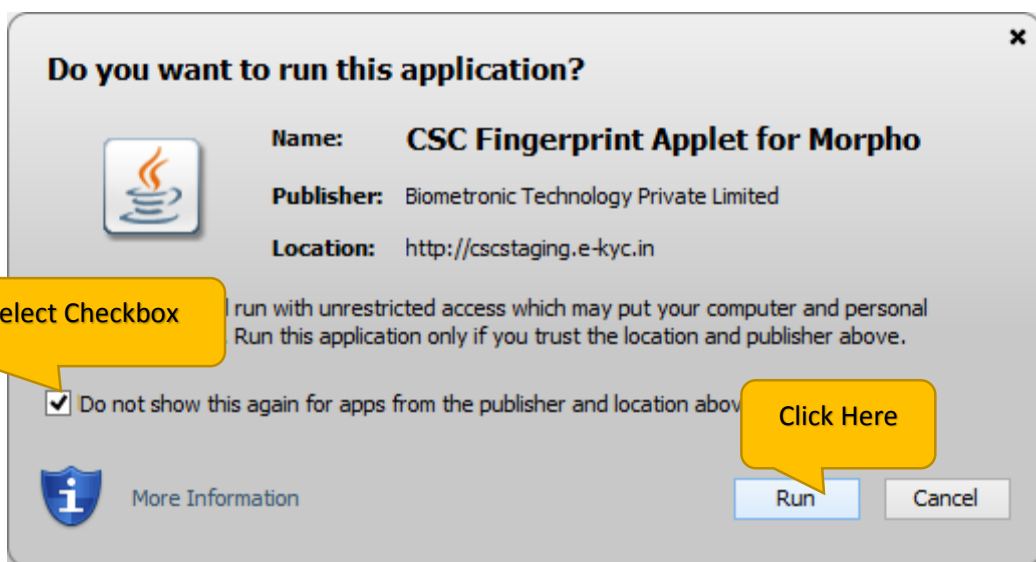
×

Do you want to run this application?

Name: CSC Fingerprint Applet for Morpho

Publisher: Biometronic Technology Private Limited

Location: http://cscstaging.e-kyc.in

elect Checkbox

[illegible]l run with unrestricted access which may put your computer and personal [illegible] Run this application only if you trust the location and publisher above.

Do not show this again for apps from the publisher and location abov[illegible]

Click Here

More Information

Run

Cancel